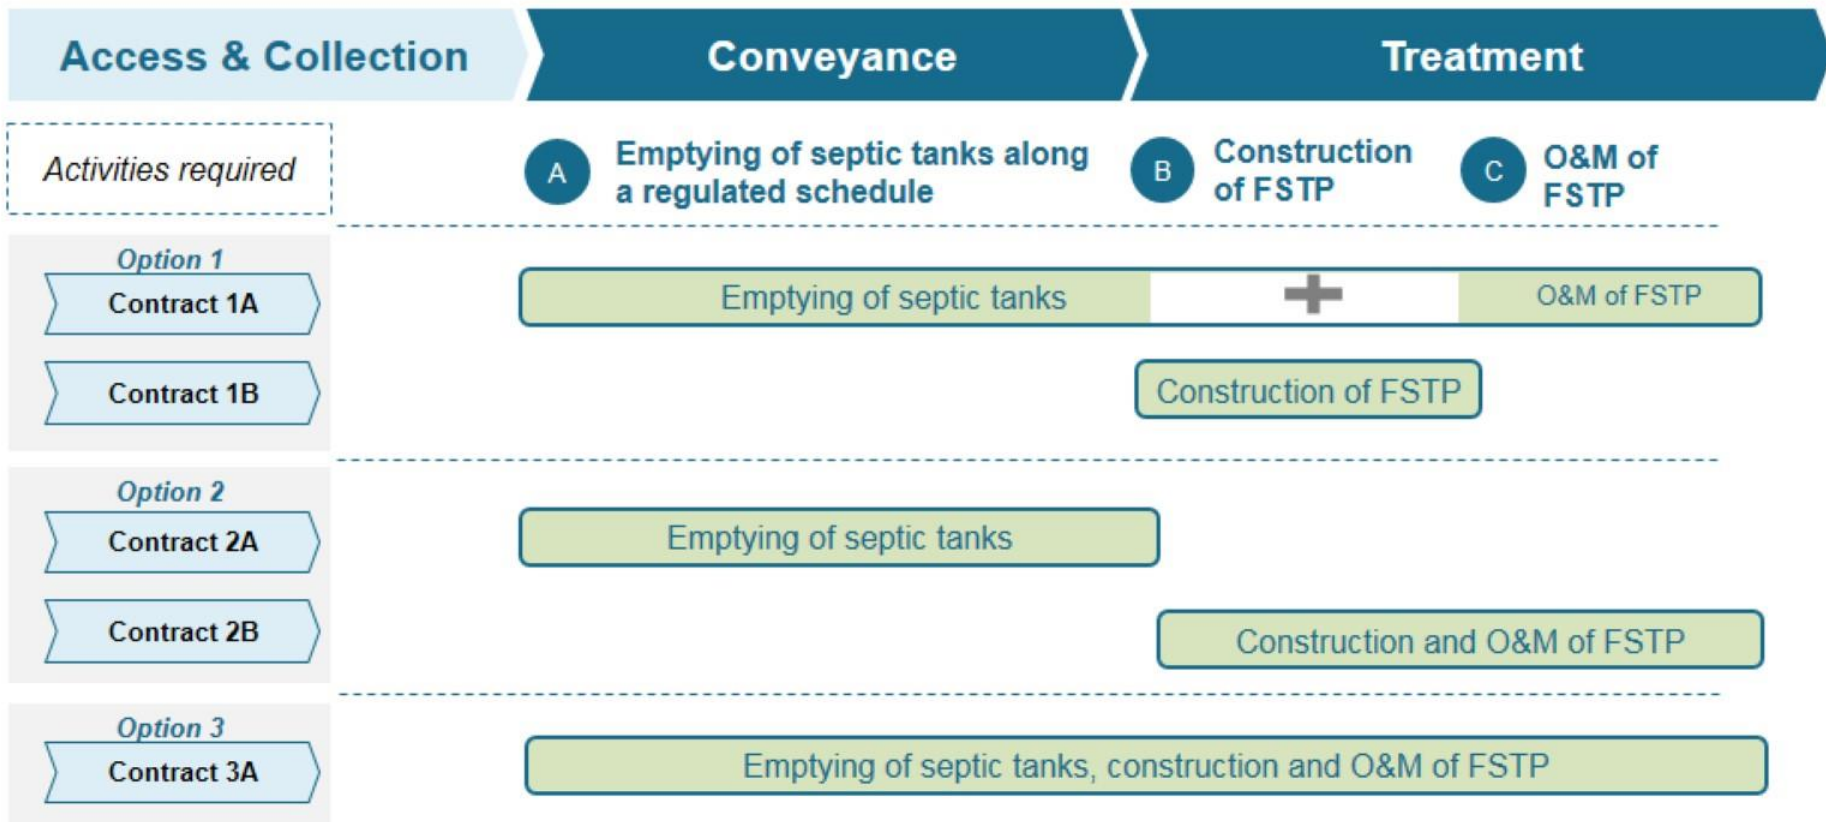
Access & Collection
Conveyance
Treatment

Activities required

A Emptying of septic tanks along a regulated schedule

B Construction of FSTP

C O&M of FSTP

Option 1
Contract 1A
Emptying of septic tanks
O&M of FSTP
Contract 1B
Construction of FSTP

Option 2
Contract 2A
Emptying of septic tanks
Contract 2B
Construction and O&M of FSTP

Option 3
Contract 3A
Emptying of septic tanks, construction and O&M of FSTP